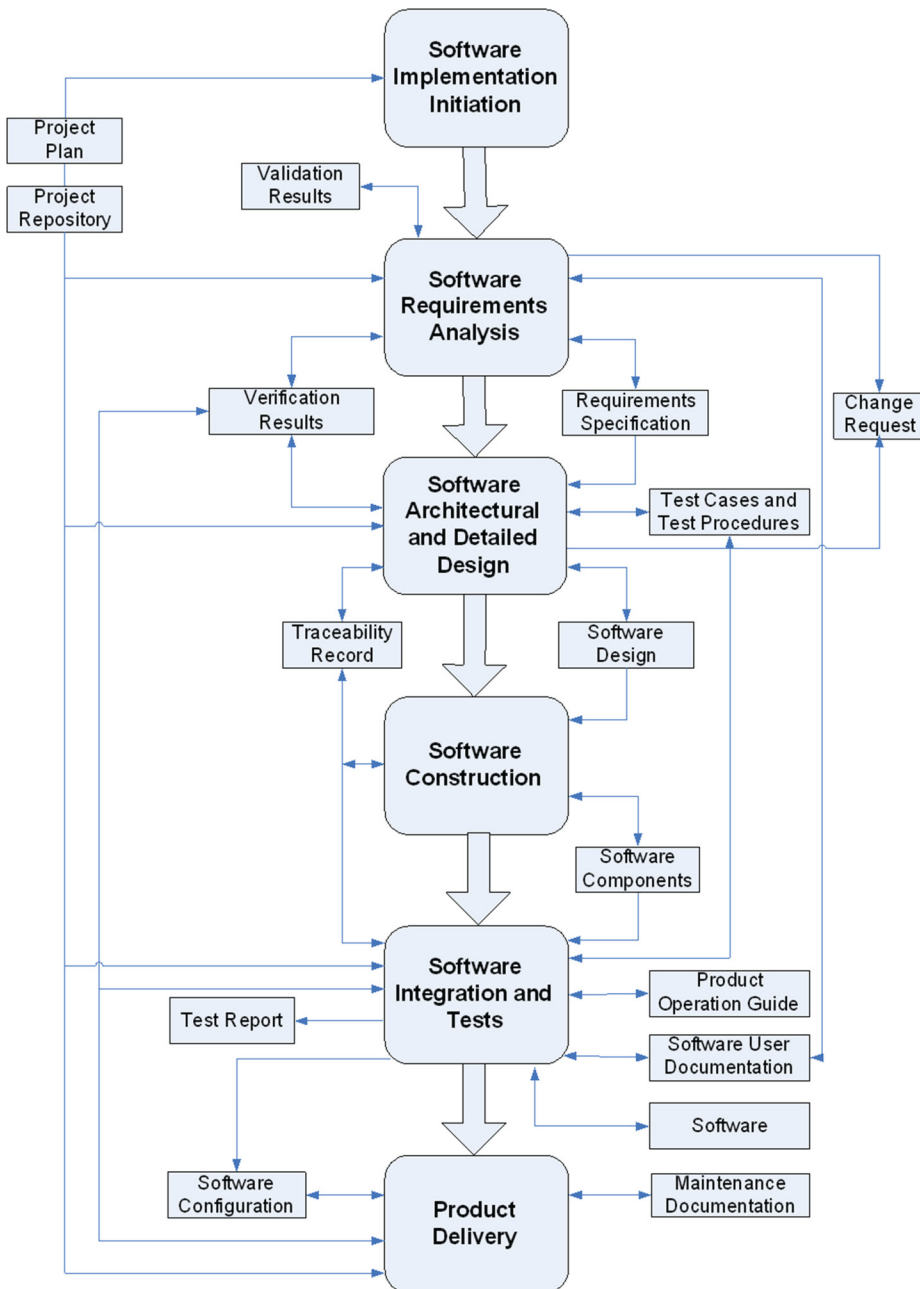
Software Implementation Initiation

Project Plan

Project Repository

Validation Results

Software Requirements Analysis

Verification Results

Requirements Specification

Change Request

Software Architectural and Detailed Design

Test Cases and Test Procedures

Traceability Record

Software Design

Software Construction

Software Components

Software Integration and Tests

Product Operation Guide

Test Report

Software User Documentation

Software

Software Configuration

Product Delivery

Maintenance Documentation